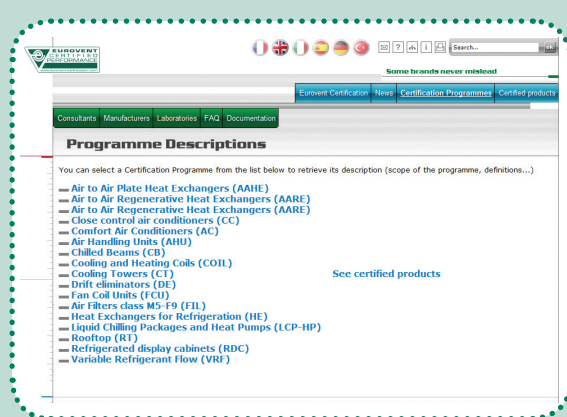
EUROVENT CERTIFIED PERFORMANCE
www.eurovent-certification.com

Search...

Some brands never mislead

Eurovent Certification News Certification Programmes Certified products

Consultants Manufacturers Laboratories FAQ Documentation

Programme Descriptions

You can select a Certification Programme from the list below to retrieve its description (scope of the programme, definitions...)

Air to Air Plate Heat Exchangers (AAHE)
Air to Air Regenerative Heat Exchangers (AARE)
Air to Air Regenerative Heat Exchangers (AARE)
Close control air conditioners (CC)
Comfort Air Conditioners (AC)
Air Handling Units (AHU)
Chilled Beams (CB)
Cooling and Heating Coils (COIL)
Cooling Towers (CT)
Drift eliminators (DE)
Fan Coil Units (FCU)
Air Filters class M5-F9 (FIL)
Heat Exchangers for Refrigeration (HE)
Liquid Chilling Packages and Heat Pumps (LCP-HP)
Rooftop (RT)
Refrigerated display cabinets (RDC)
Variable Refrigerant Flow (VRF)

See certified products